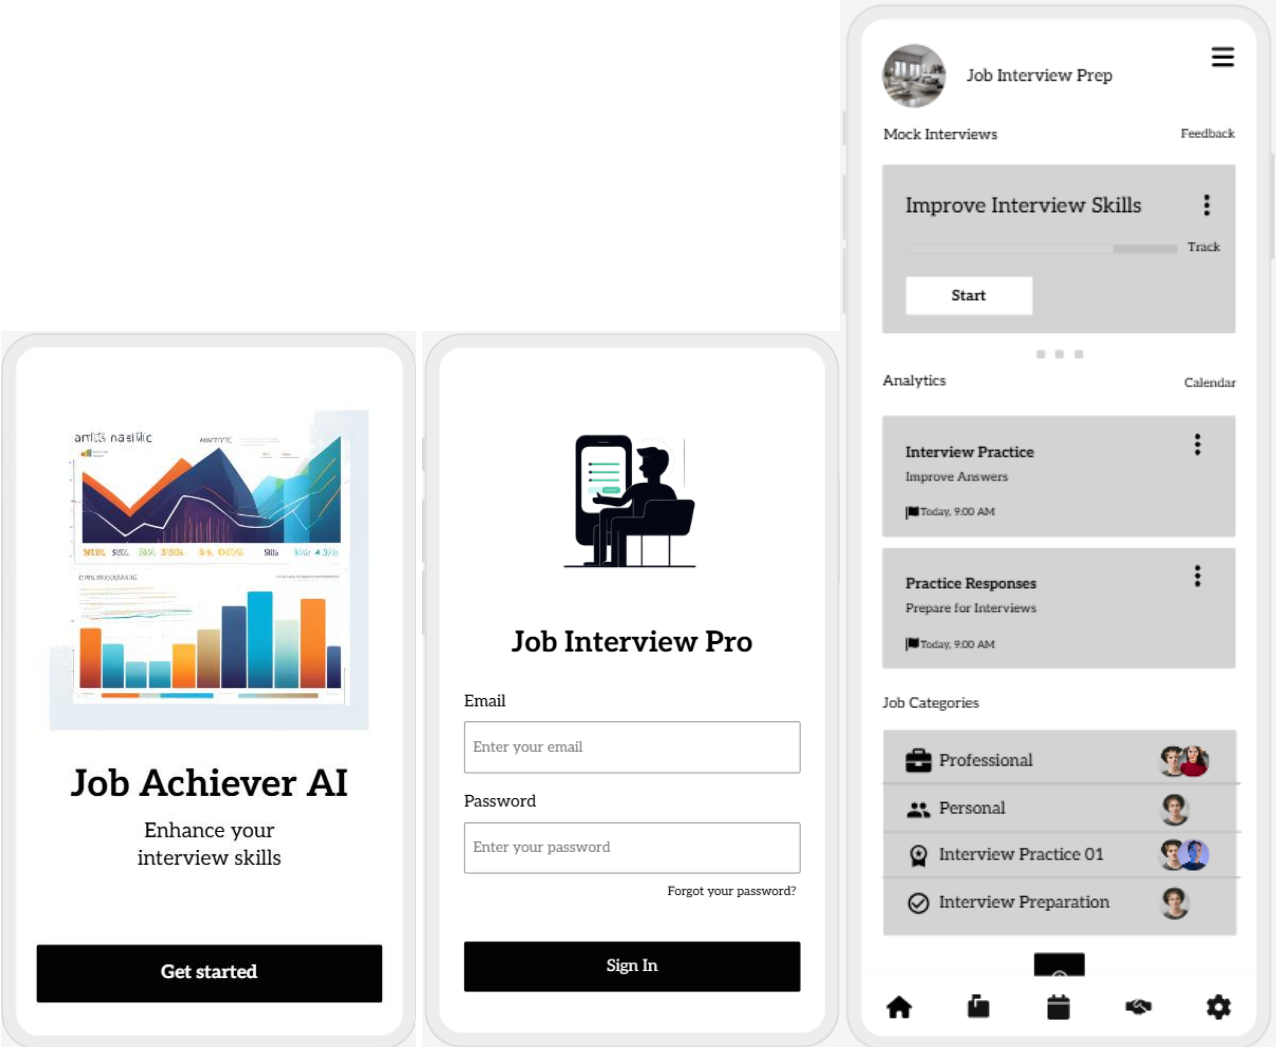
anfcts naslilic

Job Achiever AI

Enhance your interview skills

Get started

Job Interview Pro

Email

Enter your email

Password

Enter your password

Forgot your password?

Sign In

Job Interview Prep

Mock Interviews

Feedback

Improve Interview Skills

Track

Start

Analytics

Calendar

Interview Practice

Improve Answers

Today, 9:00 AM

Practice Responses

Prepare for Interviews

Today, 9:00 AM

Job Categories

Professional

Personal

Interview Practice 01

Interview Preparation